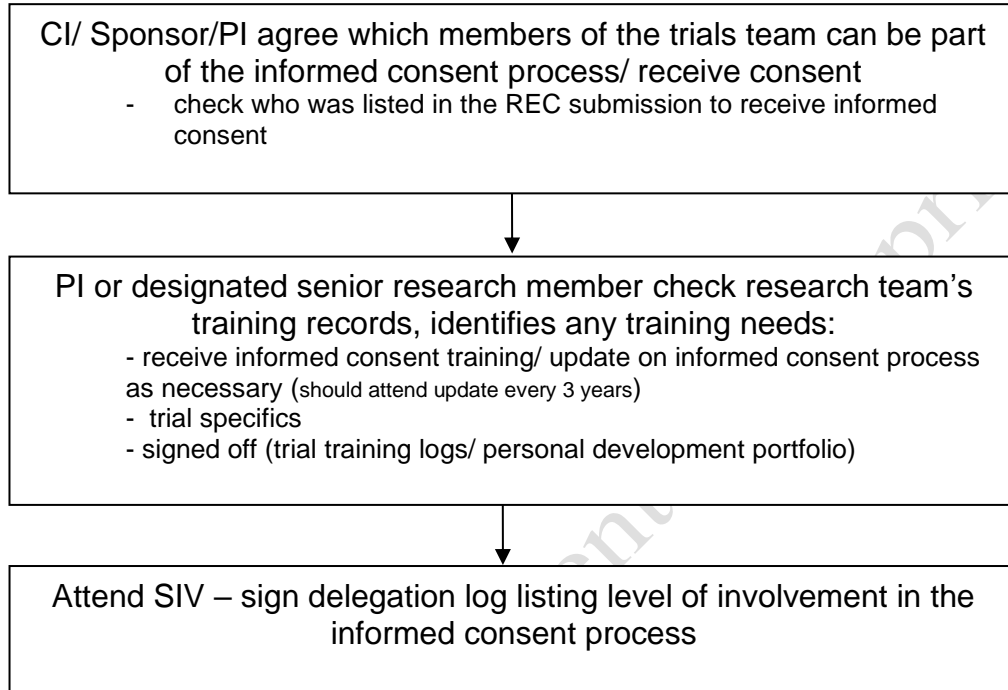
CI/ Sponsor/PI agree which members of the trials team can be part of the informed consent process/ receive consent

- check who was listed in the REC submission to receive informed consent

PI or designated senior research member check research team's training records, identifies any training needs:

- receive informed consent training/ update on informed consent process as necessary (should attend update every 3 years)
- trial specifics
- signed off (trial training logs/ personal development portfolio)

Attend SIV – sign delegation log listing level of involvement in the informed consent process